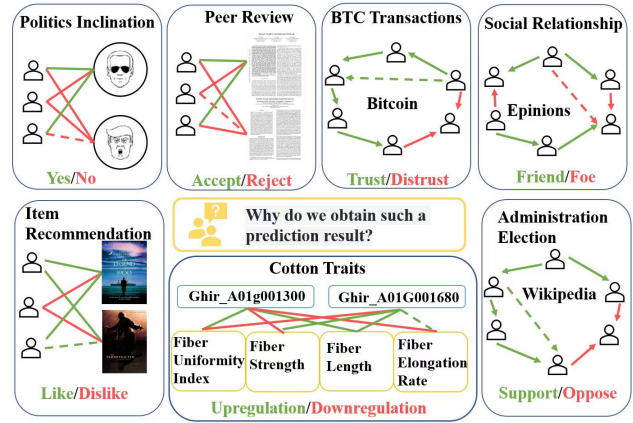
Politics Inclination

Yes/No

Peer Review

Accept/Reject

BTC Transactions

Bitcoin

Trust/Distrust

Social Relationship

Epinions

Friend/Foe

Item Recommendation

Like/Dislike

Why do we obtain such a prediction result?

Cotton Traits

Ghir_A01g001300

Ghir_A01G001680

Fiber Uniformity Index

Fiber Strength

Fiber Length

Fiber Elongation Rate

Upregulation/Downregulation

Administration Election

Wikipedia

Support/Oppose